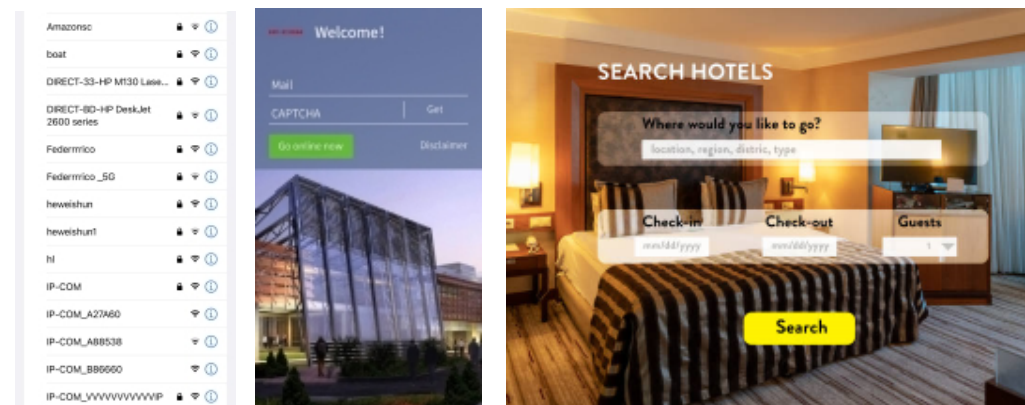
Amazonsc
boat
DIRECT-33-HP M130 Lase...
DIRECT-8D-HP DeskJet 2600 series
Federrrrico
Federrrrico _5G
heweishun
heweishun1
hl
IP-COM
IP-COM_A27A60
IP-COM_A88538
IP-COM_B86660
IP-COM_VVVVVVVVVVVIP

Welcome!
Mail
CAPTCHA
Get
Go online now
Disclaimer

SEARCH HOTELS
Where would you like to go?
location, region, distric, type
Check-in
Check-out
Guests
mm/dd/yyyy
mm/dd/yyyy
1
Search